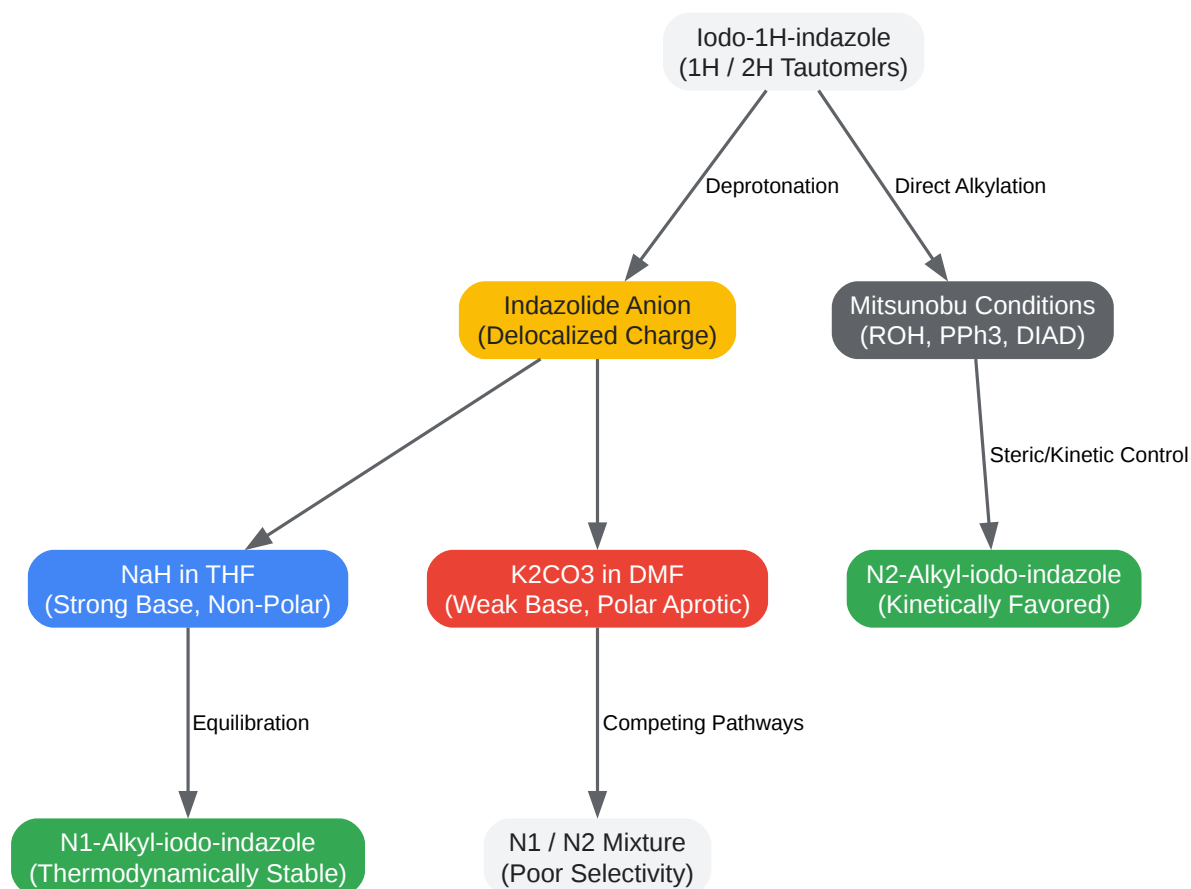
Iodo-1H-indazole
(1H / 2H Tautomers)

Deprotonation

Direct Alkylation

Indazolide Anion
(Delocalized Charge)

Mitsunobu Conditions
(ROH, PPh3, DIAD)

Steric/Kinetic Control

NaH in THF
(Strong Base, Non-Polar)

K2CO3 in DMF
(Weak Base, Polar Aprotic)

N2-Alkyl-iodo-indazole
(Kinetically Favored)

Equilibration

Competing Pathways

N1-Alkyl-iodo-indazole
(Thermodynamically Stable)

N1 / N2 Mixture
(Poor Selectivity)